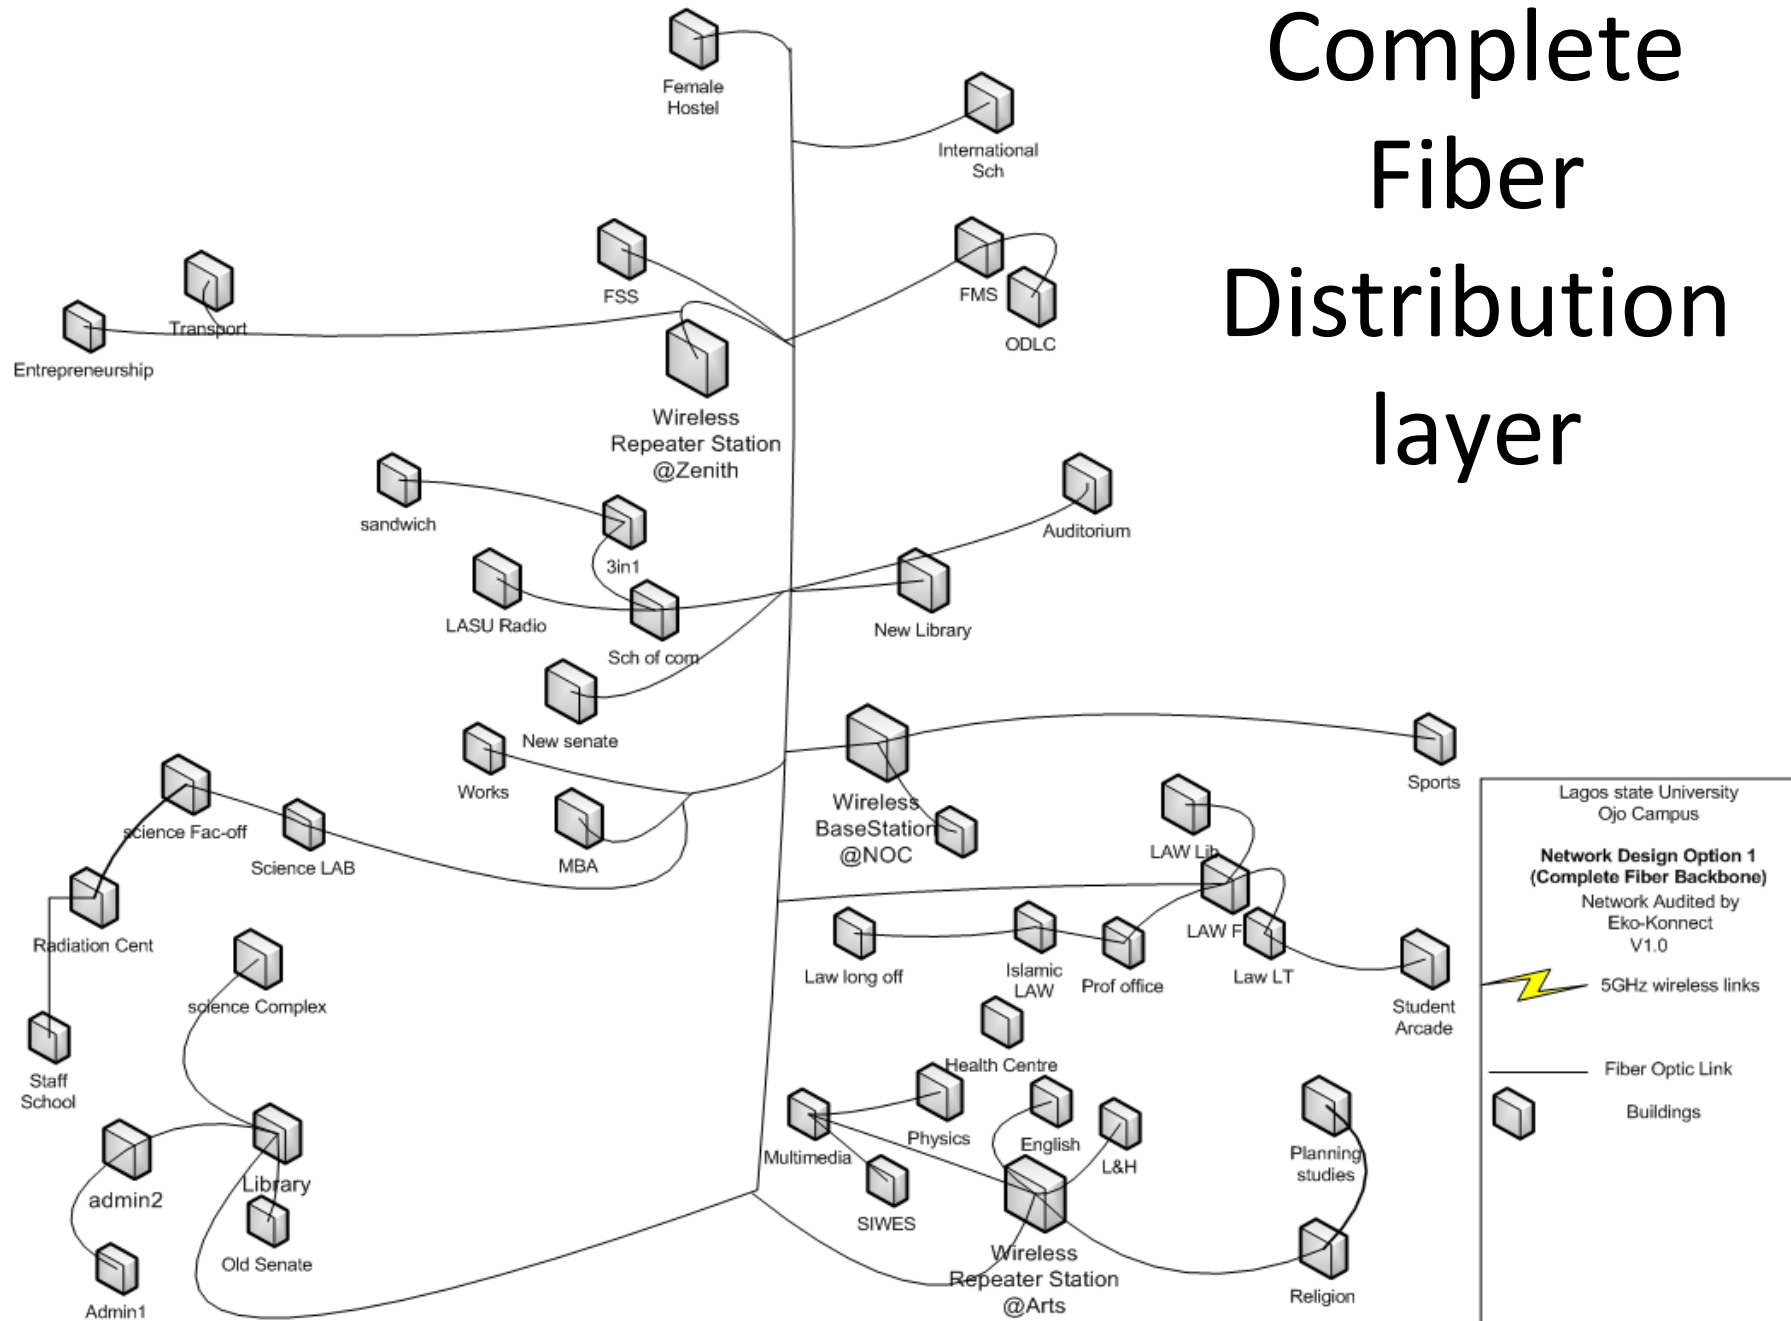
Complete Fiber Distribution layer

Female Hostel

International Sch

FSS

FMS

ODLC

Transport

Entrepreneurship

Wireless Repeater Station @Zenith

sandwich

3in1

Auditorium

LASU Radio

Sch of com

New Library

New senate

Works

Sports

science Fac-off

Science LAB

MBA

Wireless BaseStation @NOC

LAW Lib

Radiation Cent

LAW F

Law long off

Islamic LAW

Prof office

Law LT

Student Arcade

science Complex

Staff School

Health Centre

Physics

English

L&H

Multimedia

Planning studies

admin2

Library

SIWES

Old Senate

Wireless Repeater Station @Arts

Religion

Admin1

Lagos state University Ojo Campus

Network Design Option 1 (Complete Fiber Backbone)

Network Audited by Eko-Konnect V1.0

5GHz wireless links

Fiber Optic Link

Buildings